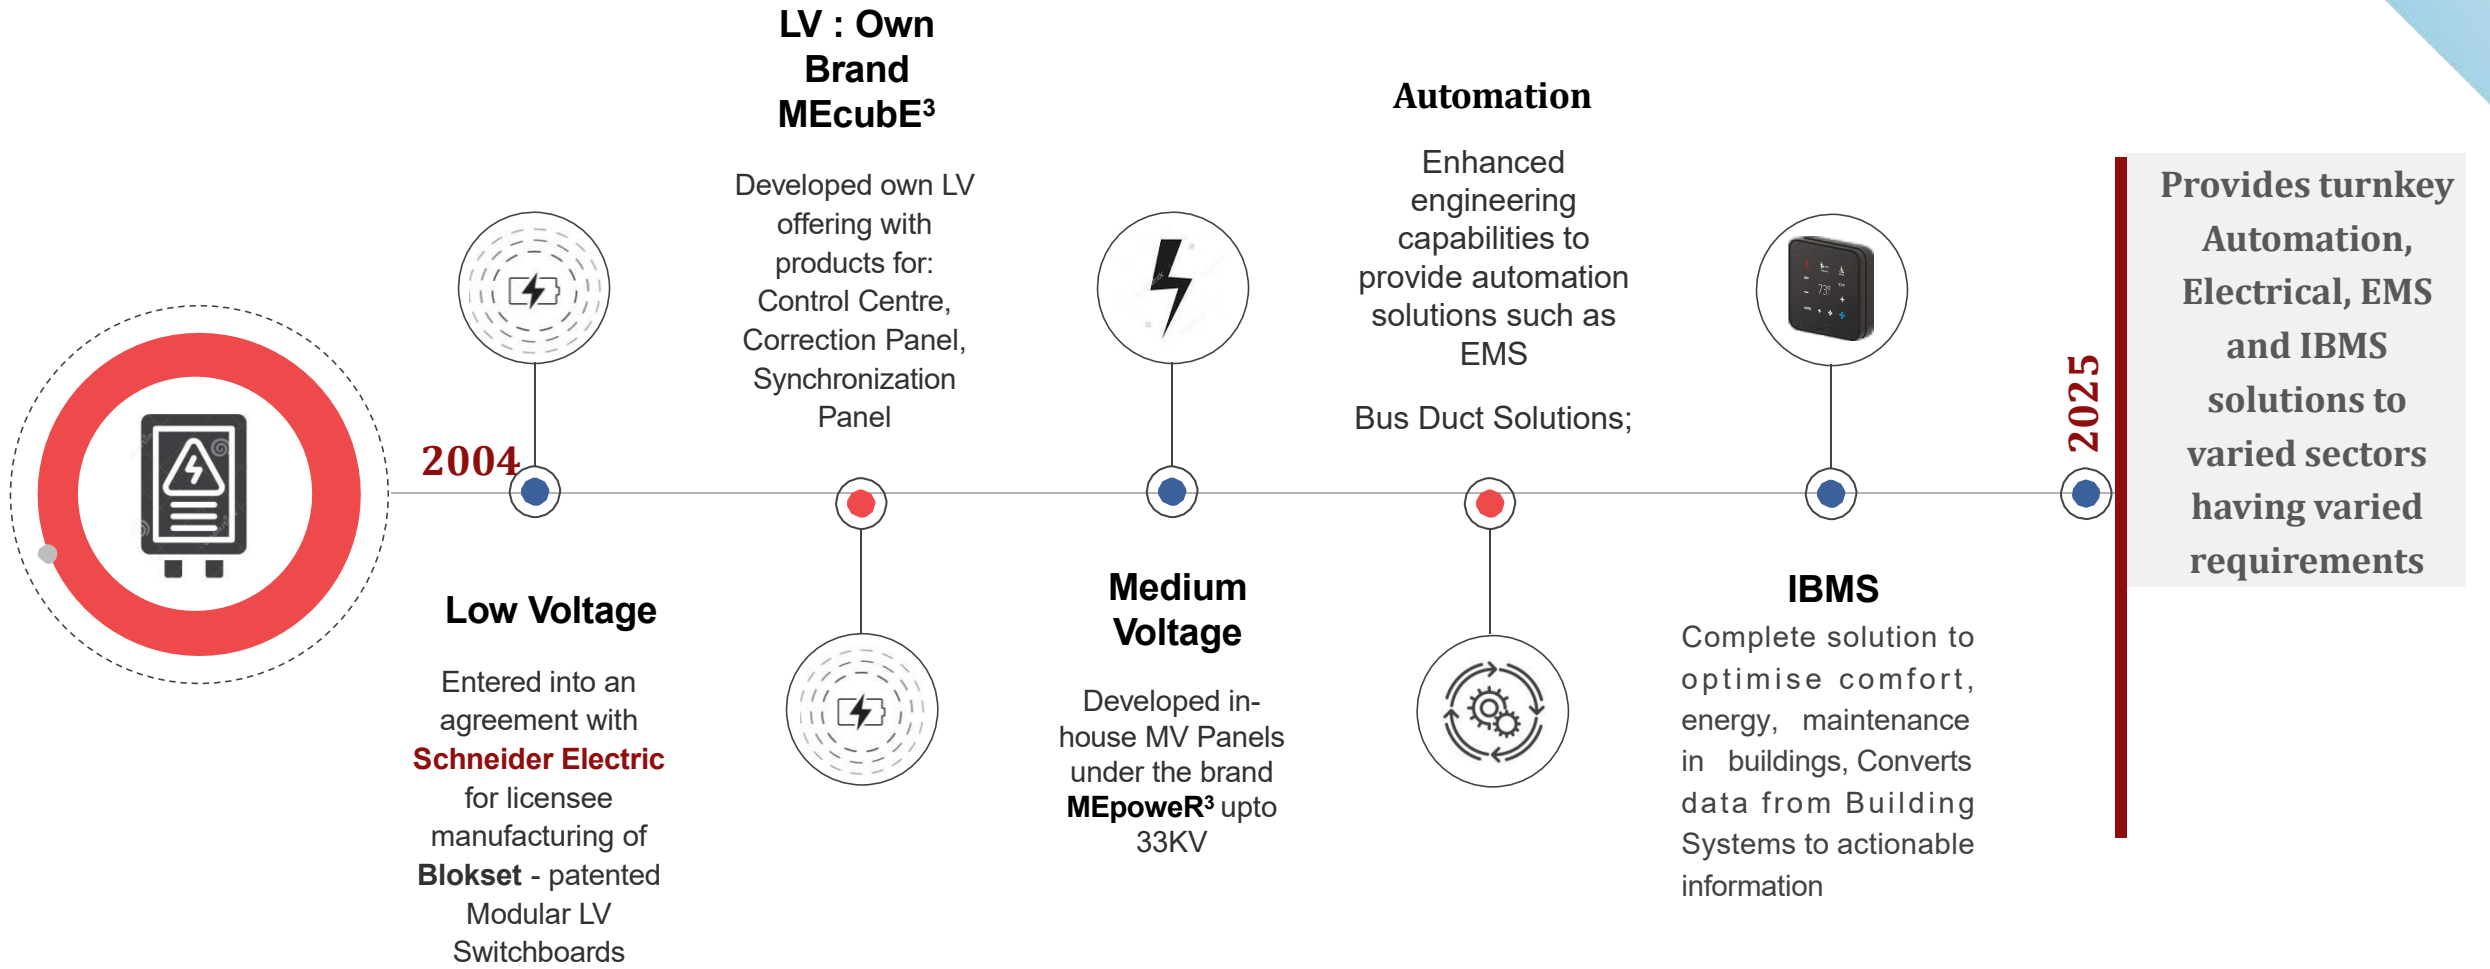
LV : Own Brand MEcubE³

Developed own LV offering with products for: Control Centre, Correction Panel, Synchronization Panel

Automation

Enhanced engineering capabilities to provide automation solutions such as EMS

Bus Duct Solutions;

Provides turnkey Automation, Electrical, EMS and IBMS solutions to varied sectors having varied requirements

2004

2025

Low Voltage

Entered into an agreement with Schneider Electric for licensee manufacturing of Blokset - patented Modular LV Switchboards

Medium Voltage

Developed in-house MV Panels under the brand MEpoweR³ upto 33KV

IBMS

Complete solution to optimise comfort, energy, maintenance in buildings, Converts data from Building Systems to actionable information